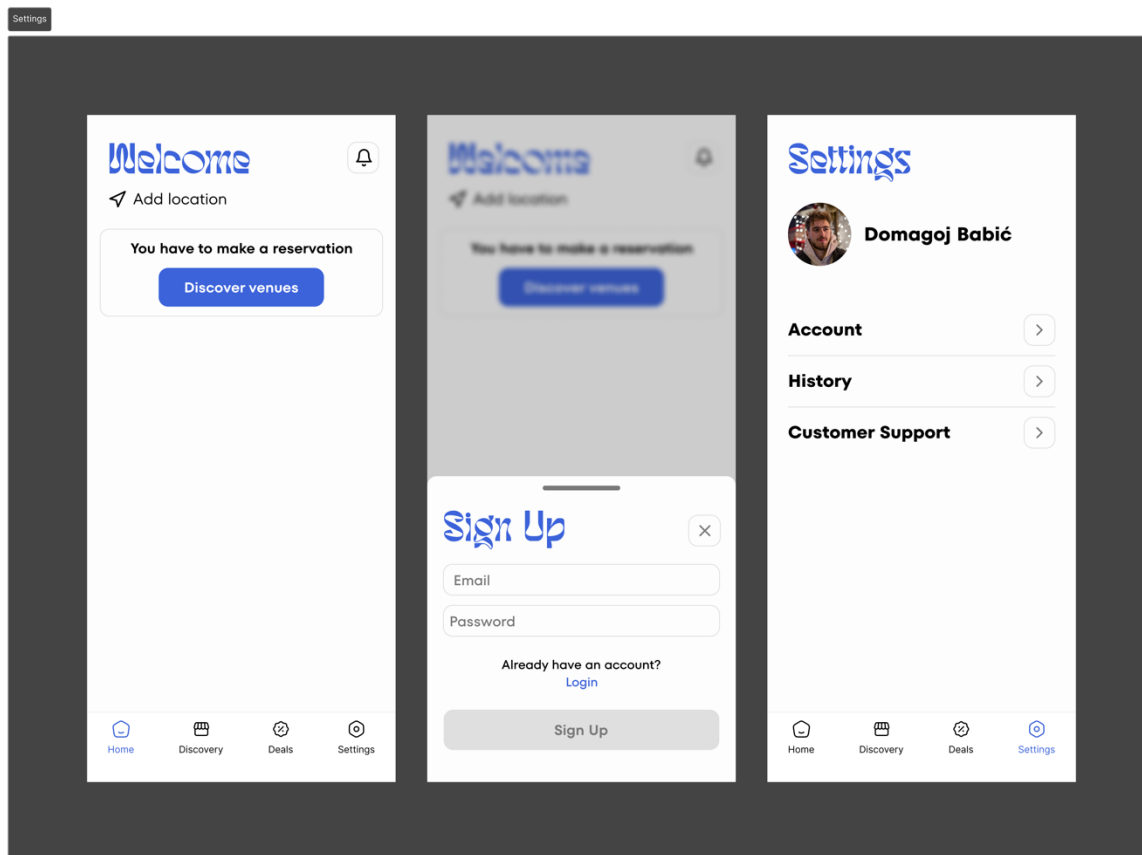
Settings

Welcome

Add location

You have to make a reservation

Discover venues

Home Discovery Deals Settings

Welcome

Add location

You have to make a reservation

Discover venues

Sign Up

Email

Password

Already have an account?
Login

Sign Up

Settings

Domagoj Babić

Account

History

Customer Support

Home Discovery Deals Settings